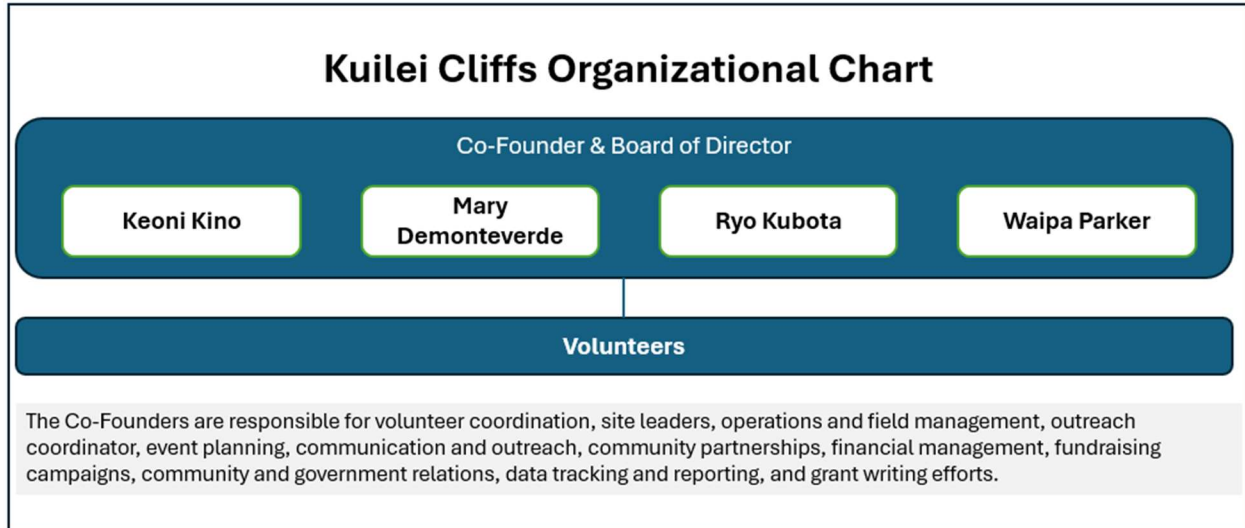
Kuilei Cliffs Organizational Chart

Co-Founder & Board of Director

Keoni Kino

Mary Demonteverde

Ryo Kubota

Waipa Parker

Volunteers

The Co-Founders are responsible for volunteer coordination, site leaders, operations and field management, outreach coordinator, event planning, communication and outreach, community partnerships, financial management, fundraising campaigns, community and government relations, data tracking and reporting, and grant writing efforts.